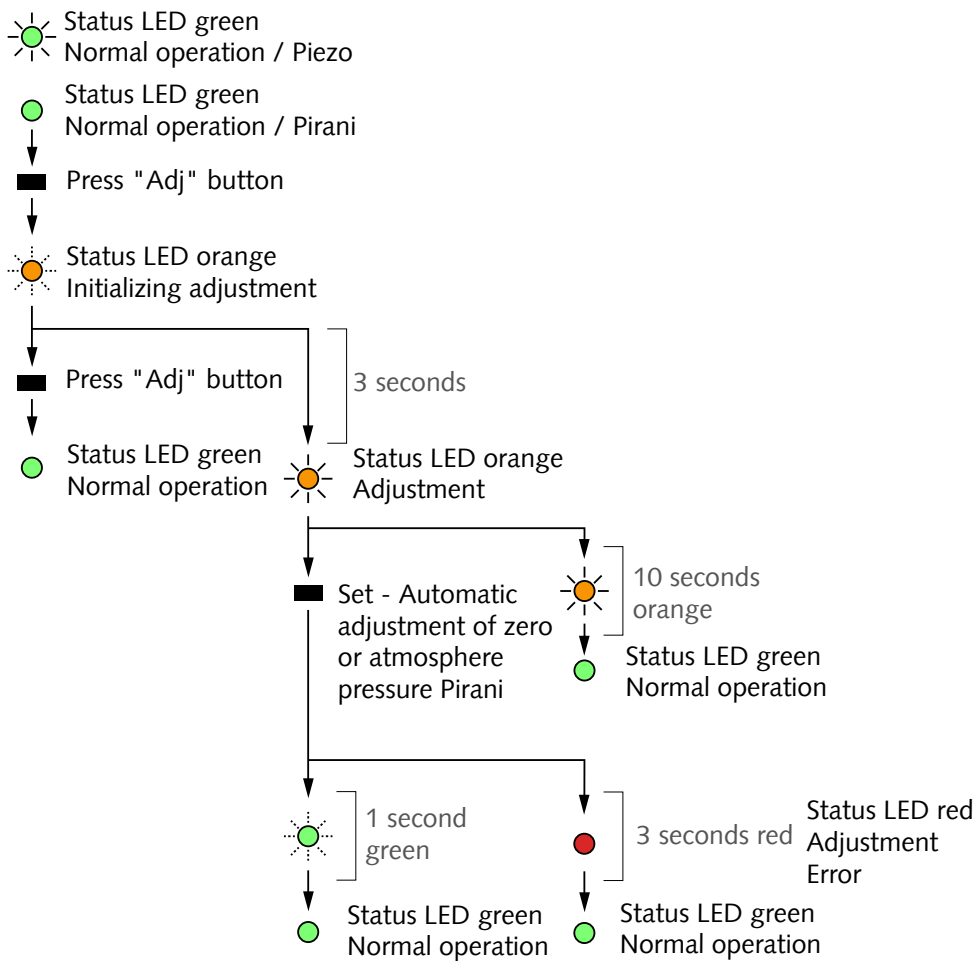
Status LED green
Normal operation / Piezo

Status LED green
Normal operation / Pirani

Press "Adj" button

Status LED orange
Initializing adjustment

Press "Adj" button

3 seconds

Status LED green
Normal operation

Status LED orange
Adjustment

Set - Automatic adjustment of zero or atmosphere pressure Pirani

10 seconds orange

Status LED green
Normal operation

1 second green

3 seconds red

Status LED red
Adjustment
Error

Status LED green
Normal operation

Status LED green
Normal operation